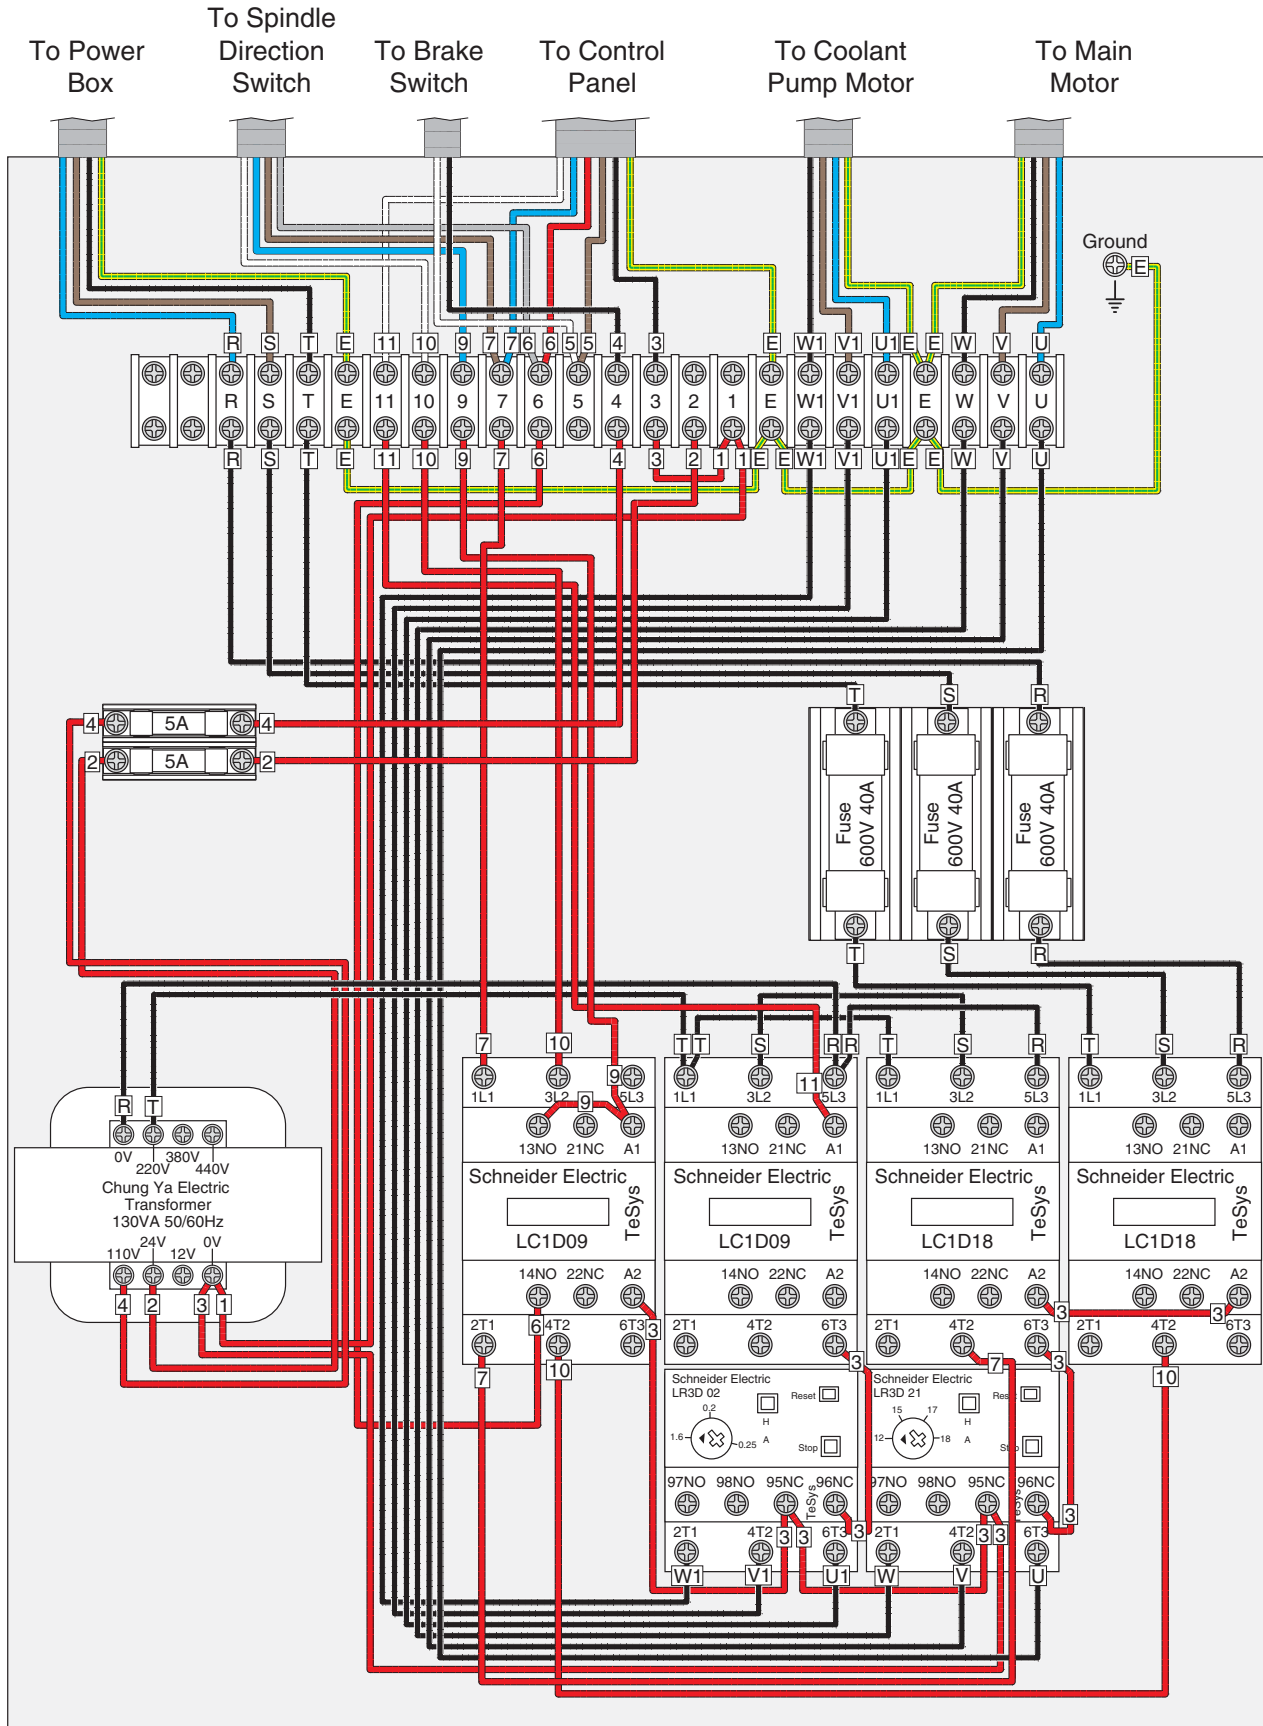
To Power Box

To Spindle Direction Switch

To Brake Switch

To Control Panel

To Coolant Pump Motor

To Main Motor

Ground

E

R S T E 11 10 9 7 7 6 6 5 5 4 3 E W1 V1 U1 E E W V U

R S T E 11 10 9 7 6 5 4 3 2 1 E W1 V1 U1 E W V U

R S T E 11 10 9 7 6 4 3 2 1 1 E E W1 V1 U1 E E W V U

4 5A 4

2 5A 2

T S R

Fuse 600V 40A

Fuse 600V 40A

Fuse 600V 40A

T S R

R T

0V 220V 380V 440V

Chung Ya Electric Transformer 130VA 50/60Hz

110V 24V 12V 0V

4 2 3 1

7 10 9 9

1L1 3L2 5L3

13NO 21NC A1

Schneider Electric

TeSys

LC1D09

14NO 22NC A2

2T1 4T2 6T3

6 3

7 10

T T S R R

11

1L1 3L2 5L3

13NO 21NC A1

Schneider Electric

TeSys

LC1D09

14NO 22NC A2

2T1 4T2 6T3

3

T S R

1L1 3L2 5L3

13NO 21NC A1

Schneider Electric

TeSys

LC1D18

14NO 22NC A2

2T1 4T2 6T3

3 7 3

T S R

1L1 3L2 5L3

13NO 21NC A1

Schneider Electric

TeSys

LC1D18

14NO 22NC A2

2T1 4T2 6T3

3

10

Schneider Electric
LR3D 02

0.2

1.6

0.25

H

A

Reset

Stop

97NO 98NO 95NC 96NC

TeSys

2T1 4T2 6T3

3 3 3

W1 V1 U1

Schneider Electric
LR3D 21

15 17

12 18

H

A

Reset

Stop

97NO 98NO 95NC 96NC

TeSys

2T1 4T2 6T3

3 3 3

W V U